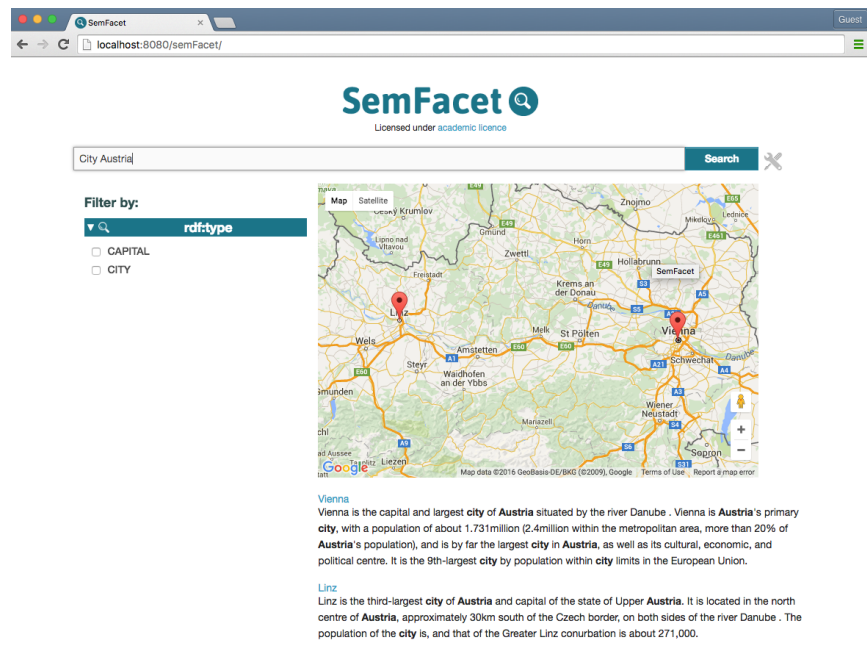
SemFacet
Guest
localhost:8080/semFacet/

SemFacet
Licensed under academic licence

City Austria
Search

Filter by:
rdf:type
CAPITAL
CITY

Map Satellite
Český Krumlov
Znojmo
E49
E59
Lednice
Gmünd
Lipno nad Vltavou
Horn
E461
Zwettl
E49
Hollabrunn
SemFacet
Freistadt
Krems an der Donau
S3
A5
Linz
S5
Vienna
Melk
St Pölten
Wels
E60
E60
Amstetten
Schwechat
A1
A21
Danube
E60
Steyr
Waidhofen an der Ybbs
Gmunden
Wiener Neustadt
Mariazell
A2
S4
A9
Bad Aussee
Liezen
S6
S31
Sopron
Google
Map data ©2016 GeoBasis-DE/BKG (©2009), Google Terms of Use Report a map error

Vienna
Vienna is the capital and largest city of Austria situated by the river Danube . Vienna is Austria's primary city, with a population of about 1.731million (2.4million within the metropolitan area, more than 20% of Austria's population), and is by far the largest city in Austria, as well as its cultural, economic, and political centre. It is the 9th-largest city by population within city limits in the European Union.

Linz
Linz is the third-largest city of Austria and capital of the state of Upper Austria. It is located in the north centre of Austria, approximately 30km south of the Czech border, on both sides of the river Danube . The population of the city is, and that of the Greater Linz conurbation is about 271,000.